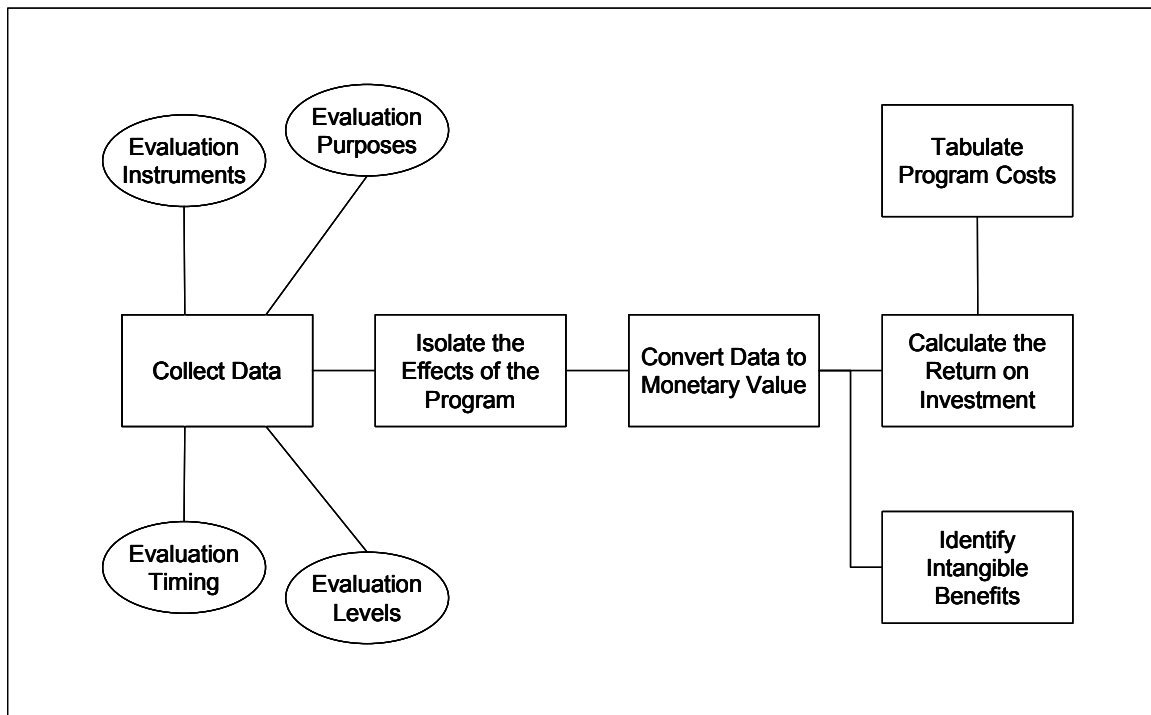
Evaluation Instruments

Evaluation Purposes

Tabulate Program Costs

Collect Data

Isolate the Effects of the Program

Convert Data to Monetary Value

Calculate the Return on Investment

Evaluation Timing

Evaluation Levels

Identify Intangible Benefits